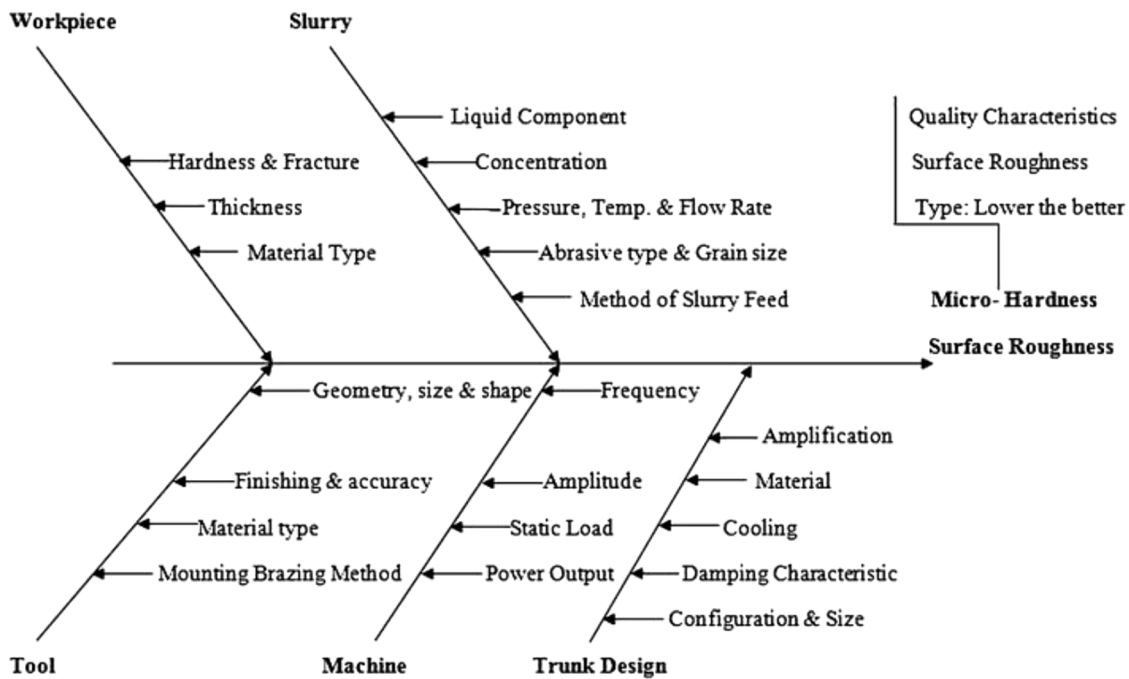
Workpiece

Hardness & Fracture

Thickness

Material Type

Slurry

Liquid Component

Concentration

Pressure, Temp. & Flow Rate

Abrasive type & Grain size

Method of Slurry Feed

Quality Characteristics

Surface Roughness

Type: Lower the better

Micro- Hardness

Surface Roughness

Geometry, size & shape

Finishing & accuracy

Material type

Mounting Brazing Method

Tool

Frequency

Amplitude

Static Load

Power Output

Machine

Amplification

Material

Cooling

Damping Characteristic

Configuration & Size

Trunk Design